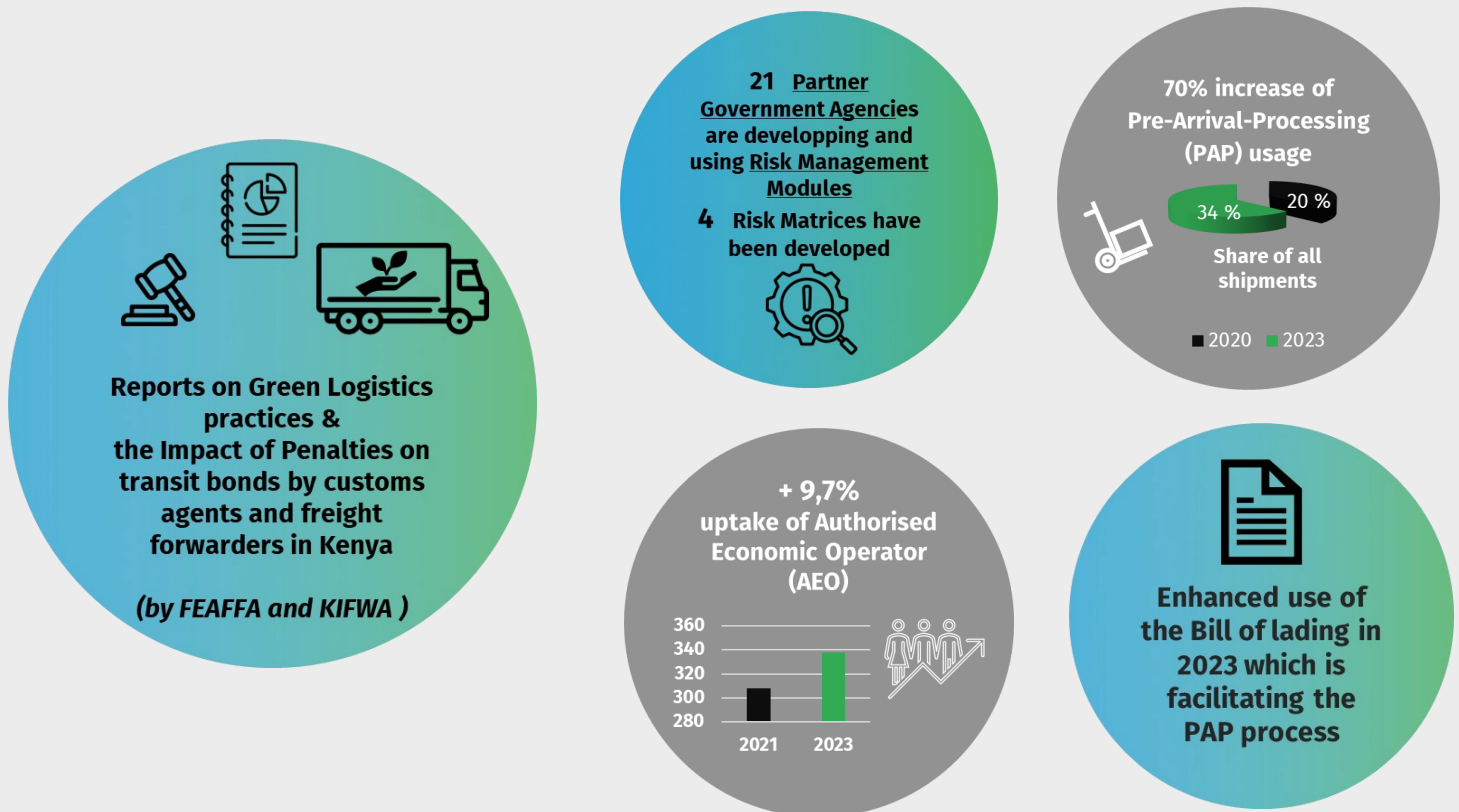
Reports on Green Logistics practices &
the Impact of Penalties on transit bonds by customs agents and freight forwarders in Kenya

(by FEAFFA and KIFWA )

21 Partner Government Agencies are developping and using Risk Management Modules

4 Risk Matrices have been developed

70% increase of Pre-Arrival-Processing (PAP) usage

34 %

20 %

Share of all shipments

2020 2023

+ 9,7%
uptake of Authorised Economic Operator (AEO)

| | |
|---|---|
| 360 | |
| 340 | |
| 320 | |
| 300 | |
| 280 | |
| 2021 | 2023 |

Enhanced use of the Bill of lading in 2023 which is facilitating the PAP process